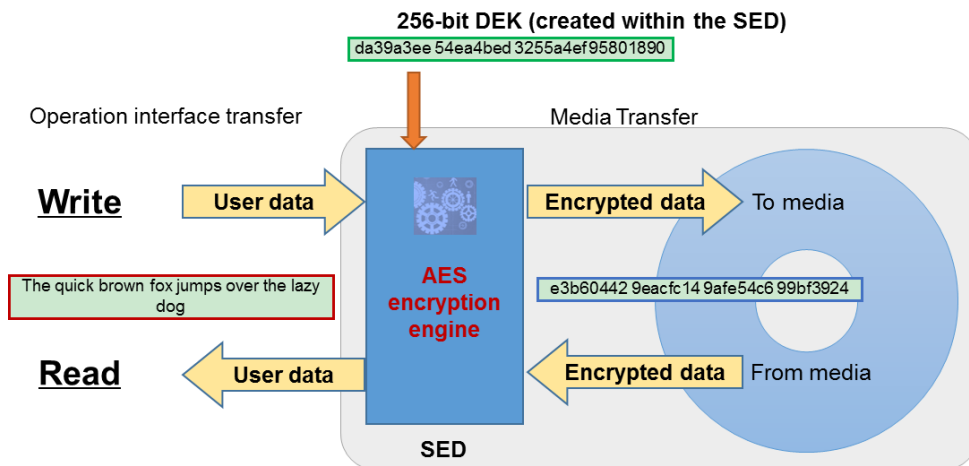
256-bit DEK (created within the SED)

da39a3ee 54ea4bed 3255a4ef 95801890

Operation interface transfer

Media Transfer

Write

User data

Encrypted data

To media

The quick brown fox jumps over the lazy dog

AES encryption engine

e3b60442 9eacfc14 9afe54c6 99bf3924

Read

User data

Encrypted data

From media

SED